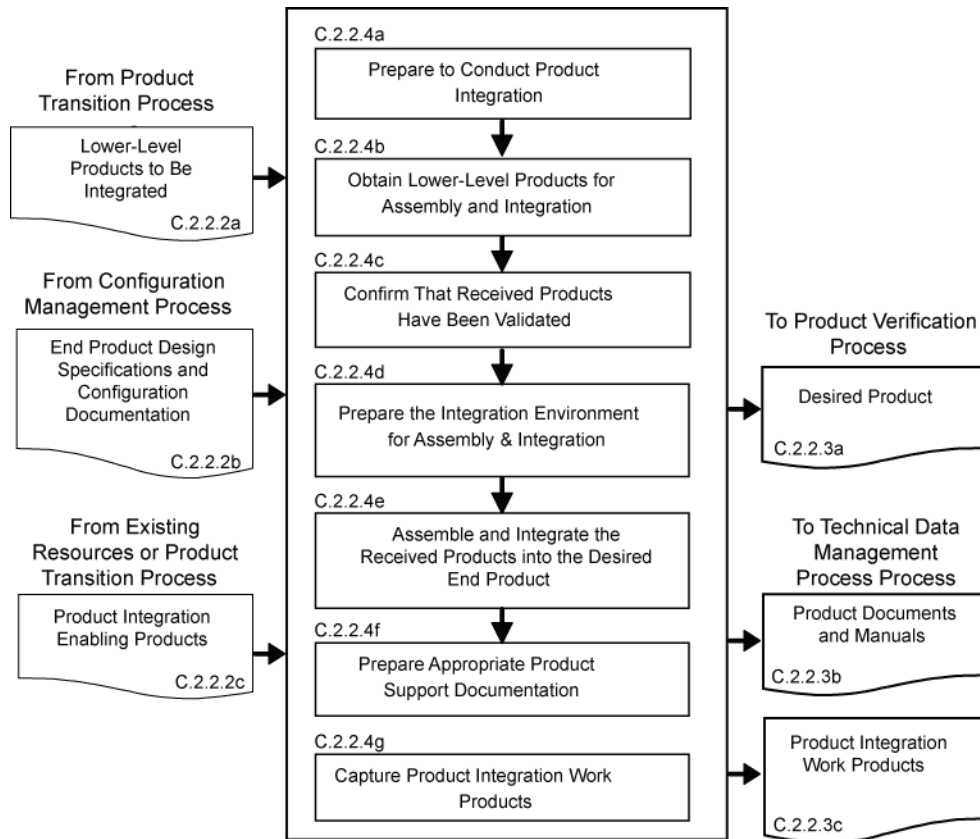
From Product Transition Process

Lower-Level Products to Be Integrated
C.2.2.2a

From Configuration Management Process

End Product Design Specifications and Configuration Documentation
C.2.2.2b

From Existing Resources or Product Transition Process

Product Integration Enabling Products
C.2.2.2c

C.2.2.4a
Prepare to Conduct Product Integration

C.2.2.4b
Obtain Lower-Level Products for Assembly and Integration

C.2.2.4c
Confirm That Received Products Have Been Validated

C.2.2.4d
Prepare the Integration Environment for Assembly & Integration

C.2.2.4e
Assemble and Integrate the Received Products into the Desired End Product

C.2.2.4f
Prepare Appropriate Product Support Documentation

C.2.2.4g
Capture Product Integration Work Products

To Product Verification Process

Desired Product
C.2.2.3a

To Technical Data Management Process Process

Product Documents and Manuals
C.2.2.3b

Product Integration Work Products
C.2.2.3c